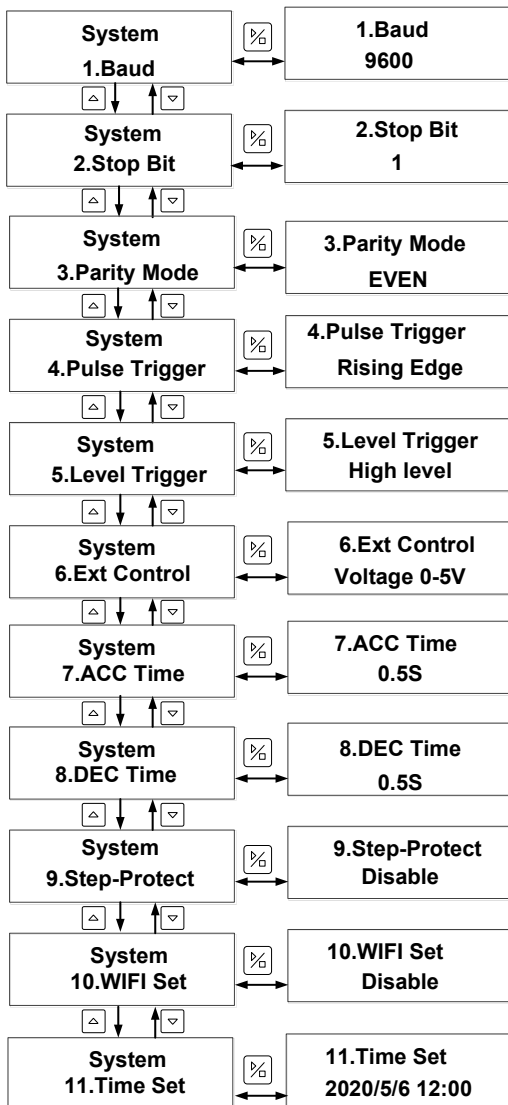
System
1.Baud

1.Baud
9600

System
2.Stop Bit

2.Stop Bit
1

System
3.Parity Mode

3.Parity Mode
EVEN

System
4.Pulse Trigger

4.Pulse Trigger
Rising Edge

System
5.Level Trigger

5.Level Trigger
High level

System
6.Ext Control

6.Ext Control
Voltage 0-5V

System
7.ACC Time

7.ACC Time
0.5S

System
8.DEC Time

8.DEC Time
0.5S

System
9.Step-Protect

9.Step-Protect
Disable

System
10.WIFI Set

10.WIFI Set
Disable

System
11.Time Set

11.Time Set
2020/5/6 12:00